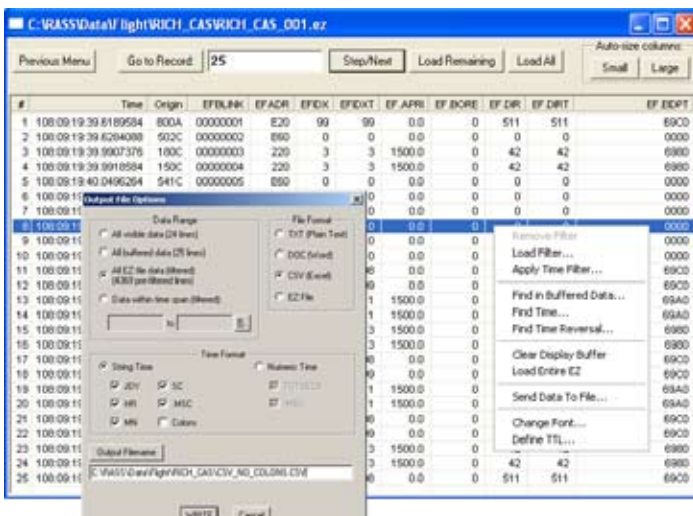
C:\RASS\Data\Flight\RICH_CAS\RICH_CAS_001.ez

Previous Menu | Go to Record: 25 | Step/Next | Load Remaining | Load All | Auto-size columns: Small | Large

| # | Time | Origin | EFBLINK | EF.ADR | EF.IDX | EF.IDXT | EF.APRI | EF.BORE | EF.DIR | EF.DIRT | EF.BDPT |
|---|---|---|---|---|---|---|---|---|---|---|---|
| 1 | 108:09:19:39.8189584 | 800A | 00000001 | E20 | 99 | 99 | 0.0 | 0 | 511 | 511 | 69C0 |
| 2 | 108:09:19:39.8284088 | 502C | 00000002 | 860 | 0 | 0 | 0.0 | 0 | 0 | 0 | 0000 |
| 3 | 108:09:19:39.9907376 | 180C | 00000003 | 220 | 3 | 3 | 1500.0 | 0 | 42 | 42 | 6980 |
| 4 | 108:09:19:39.9918584 | 150C | 00000004 | 220 | 3 | 3 | 1500.0 | 0 | 42 | 42 | 6980 |
| 5 | 108:09:19:40.0496264 | 541C | 00000005 | 860 | 0 | 0 | 0.0 | 0 | 0 | 0 | 0000 |
| 6 | 108:09:1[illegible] | | | | | 0 | 0.0 | 0 | 0 | 0 | 0000 |
| 7 | 108:09:1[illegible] | | | | | 0 | 0.0 | 0 | 0 | 0 | 0000 |
| 8 | 108:09:1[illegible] | | | | | 0 | 0.0 | 0 | | | 0000 |
| 9 | 108:09:1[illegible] | | | | | | | | | | 0000 |
| 10 | 108:09:1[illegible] | | | | | | | | | | 0000 |
| 11 | 108:09:1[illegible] | | | | | | | | | | 69C0 |
| 12 | 108:09:1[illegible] | | | | | | | | | | 69C0 |
| 13 | 108:09:1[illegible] | | | | | 1 | 1500.0 | 0 | | | 69A0 |
| 14 | 108:09:1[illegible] | | | | | 1 | 1500.0 | 0 | | | 69A0 |
| 15 | 108:09:1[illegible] | | | | | 3 | 1500.0 | 0 | | | 6980 |
| 16 | 108:09:1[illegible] | | | | | 3 | 1500.0 | 0 | | | 6980 |
| 17 | 108:09:1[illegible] | | | | | | 0.0 | 0 | | | 69C0 |
| 18 | 108:09:1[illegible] | | | | | | 0.0 | 0 | | | 69C0 |
| 19 | 108:09:1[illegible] | | | | | 1 | 1500.0 | 0 | | | 69A0 |
| 20 | 108:09:1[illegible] | | | | | 1 | 1500.0 | 0 | | | 69A0 |
| 21 | 108:09:1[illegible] | | | | | | 0.0 | 0 | | | 69C0 |
| 22 | 108:09:1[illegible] | | | | | | 0.0 | 0 | | | 69C0 |
| 23 | 108:09:1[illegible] | | | | | 3 | 1500.0 | 0 | | | 6980 |
| 24 | 108:09:1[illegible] | | | | | 3 | 1500.0 | 0 | 42 | 42 | 6980 |
| 25 | 108:09:1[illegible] | | | | | | 0.0 | 0 | 511 | 511 | 69C0 |

Output File Options
Data Range
All visible data (24 lines)
All buffered data (25 lines)
All EZ file data (filtered) (4383 pre-filtered lines)
Data within time span (filtered)
to
File Format
TXT (Plain Text)
DOC (Word)
CSV (Excel)
EZ File
Time Format
String Time
Numeric Time
JDY
SC
HR
MSC
MN
Colons
Output Filename
C:\RASS\Data\Flight\RICH_CAS\CSV_NO_COLONS.CSV
WRITE
Cancel

Remove Filter
Load Filter...
Apply Time Filter...
Find in Buffered Data...
Find Time...
Find Time Reversal...
Clear Display Buffer
Load Entire EZ
Send Data To File...
Change Font...
Define TTL...